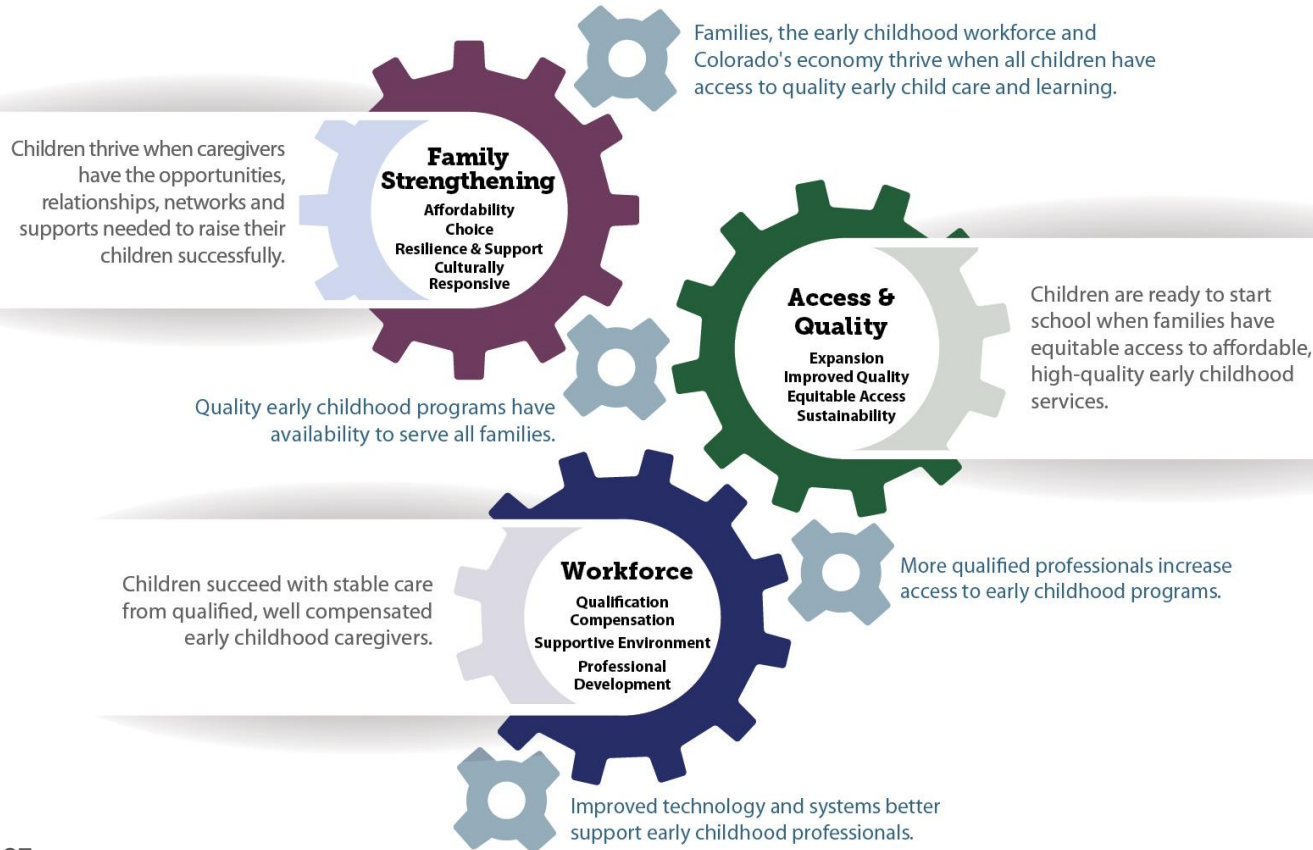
Families, the early childhood workforce and Colorado's economy thrive when all children have access to quality early child care and learning.

Children thrive when caregivers have the opportunities, relationships, networks and supports needed to raise their children successfully.

Family Strengthening
Affordability
Choice
Resilience & Support
Culturally Responsive

Access & Quality
Expansion
Improved Quality
Equitable Access
Sustainability

Children are ready to start school when families have equitable access to affordable, high-quality early childhood services.

Quality early childhood programs have availability to serve all families.

Children succeed with stable care from qualified, well compensated early childhood caregivers.

Workforce
Qualification
Compensation
Supportive Environment
Professional Development

More qualified professionals increase access to early childhood programs.

Improved technology and systems better support early childhood professionals.